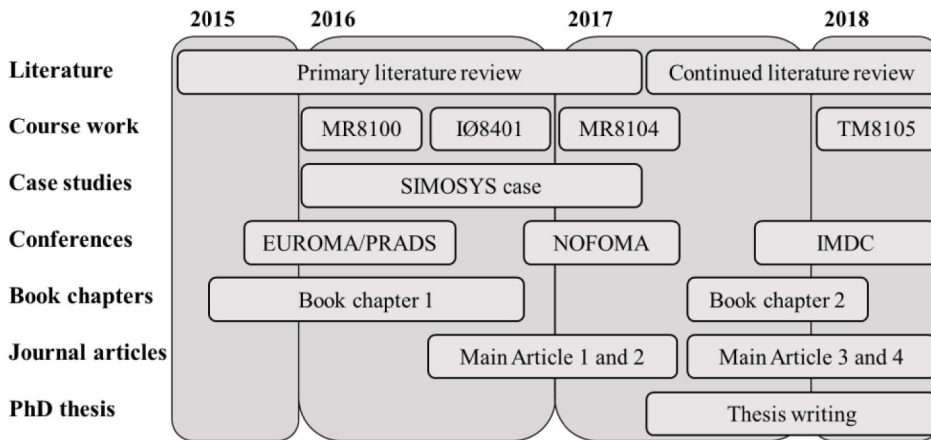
2015 2016 2017 2018

Literature
Primary literature review
Continued literature review

Course work
MR8100
IØ8401
MR8104
TM8105

Case studies
SIMOSYS case

Conferences
EUROMA/PRADS
NOFOMA
IMDC

Book chapters
Book chapter 1
Book chapter 2

Journal articles
Main Article 1 and 2
Main Article 3 and 4

PhD thesis
Thesis writing